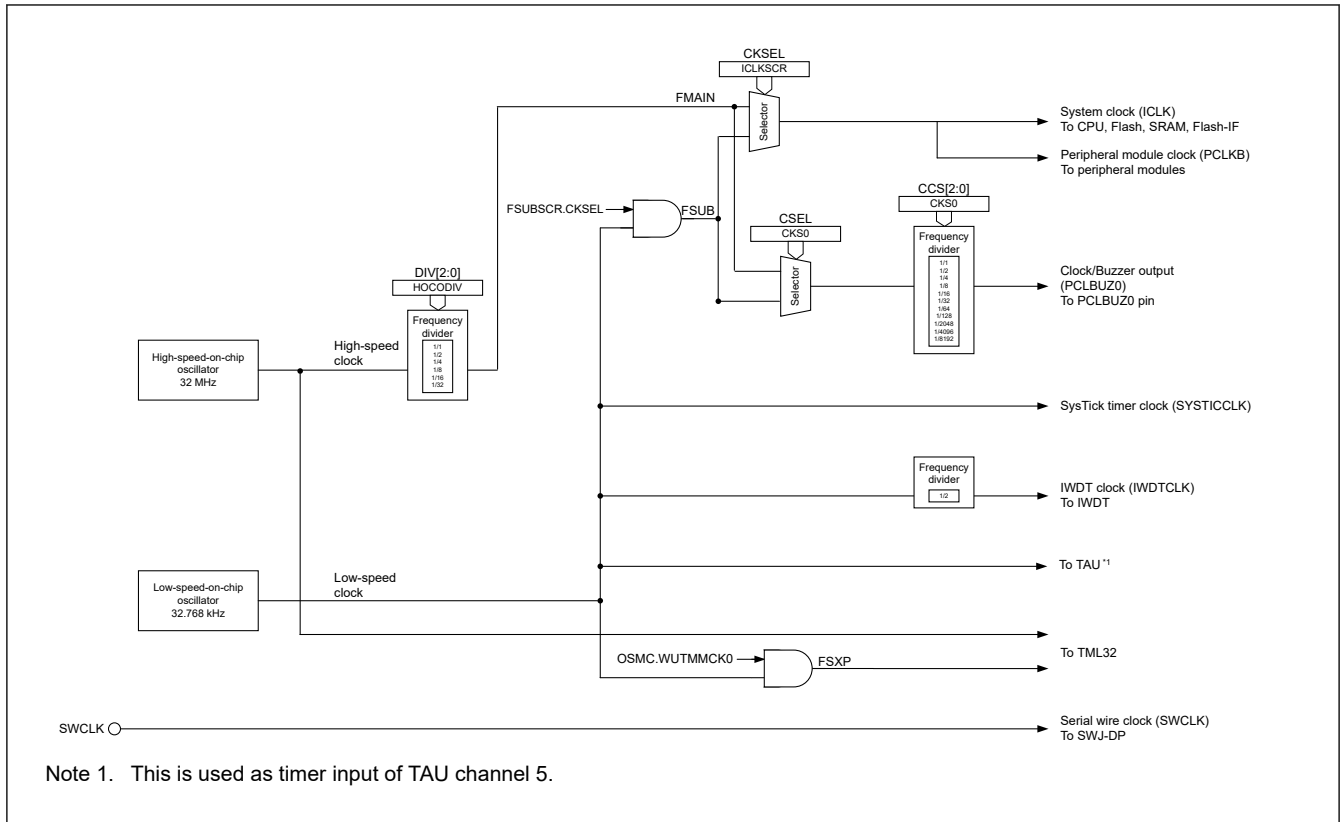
CKSEL
ICLKSCR
FMAIN
Selector
System clock (ICLK)
To CPU, Flash, SRAM, Flash-IF
Peripheral module clock (PCLKB)
To peripheral modules

CCS[2:0]
CKS0
FSUBSCR.CKSEL
FSUB
CSEL
CKS0
Frequency divider
1/1
1/2
1/4
1/8
1/16
1/32
1/64
1/128
1/2048
1/4096
1/8192
Selector
Clock/Buzzer output (PCLBUZ0)
To PCLBUZ0 pin

DIV[2:0]
HOCODIV
Frequency divider
1/1
1/2
1/4
1/8
1/16
1/32
High-speed-on-chip oscillator
32 MHz
High-speed clock

SysTick timer clock (SYSTICCLK)

Frequency divider
1/2
IWDT clock (IWDTCLK)
To IWDT

To TAU *1

Low-speed-on-chip oscillator
32.768 kHz
Low-speed clock

OSMC.WUTMMCK0
FSXP
To TML32

SWCLK
Serial wire clock (SWCLK)
To SWJ-DP

Note 1. This is used as timer input of TAU channel 5.